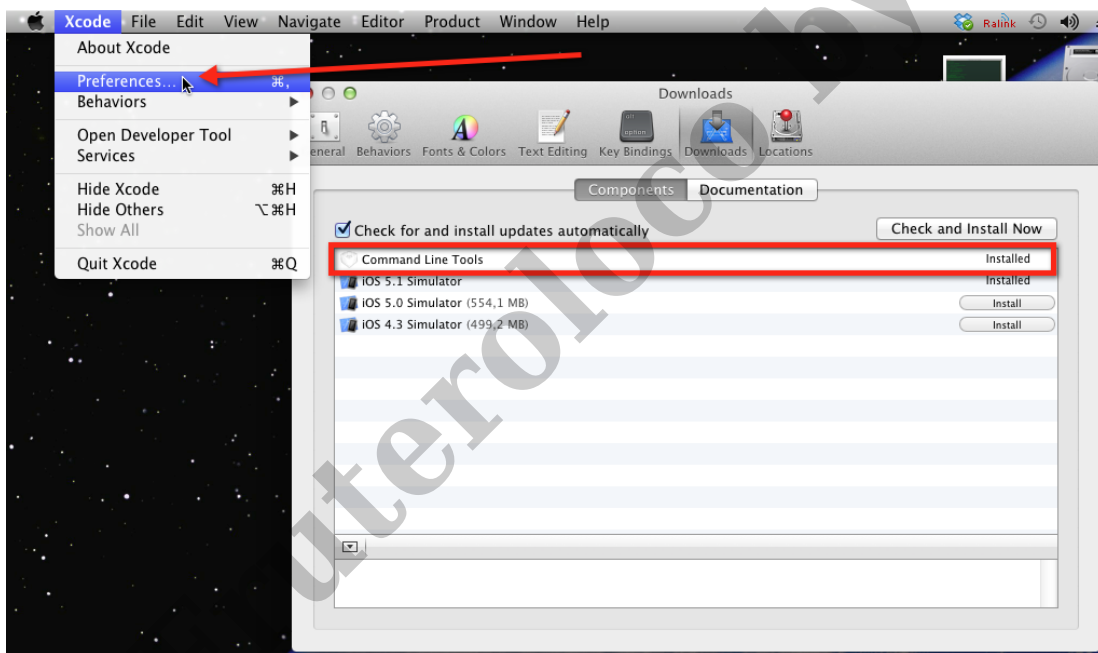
Xcode File Edit View Navigate Editor Product Window Help

Ralink

About Xcode

Preferences... ⌘,
Behaviors

Open Developer Tool
Services

Hide Xcode ⌘H
Hide Others ⌥⌘H
Show All

Quit Xcode ⌘Q

Downloads

eneral Behaviors Fonts & Colors Text Editing Key Bindings Downloads Locations

Components Documentation

Check for and install updates automatically

Check and Install Now

Command Line Tools Installed
iOS 5.1 Simulator Installed
iOS 5.0 Simulator (554,1 MB) Install
iOS 4.3 Simulator (499,2 MB) Install

uterolooo.by